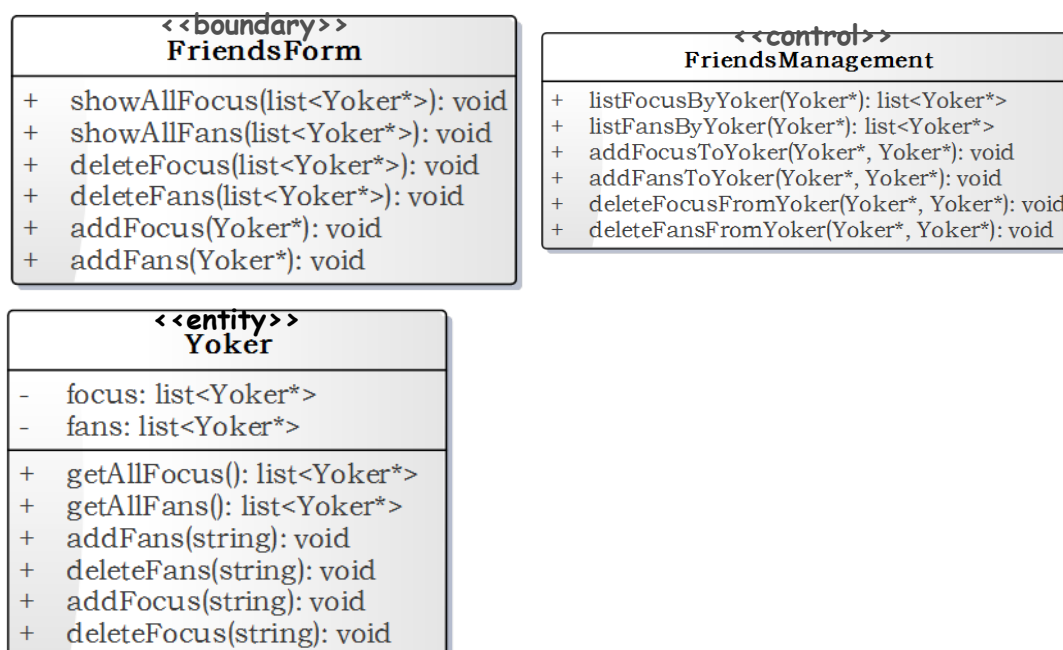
<<boundary>>
FriendsForm

+ showAllFocus(list<Yoker*>): void
+ showAllFans(list<Yoker*>): void
+ deleteFocus(list<Yoker*>): void
+ deleteFans(list<Yoker*>): void
+ addFocus(Yoker*): void
+ addFans(Yoker*): void

<<control>>
FriendsManagement

+ listFocusByYoker(Yoker*): list<Yoker*>
+ listFansByYoker(Yoker*): list<Yoker*>
+ addFocusToYoker(Yoker*, Yoker*): void
+ addFansToYoker(Yoker*, Yoker*): void
+ deleteFocusFromYoker(Yoker*, Yoker*): void
+ deleteFansFromYoker(Yoker*, Yoker*): void

<<entity>>
Yoker

- focus: list<Yoker*>
- fans: list<Yoker*>

+ getAllFocus(): list<Yoker*>
+ getAllFans(): list<Yoker*>
+ addFans(string): void
+ deleteFans(string): void
+ addFocus(string): void
+ deleteFocus(string): void